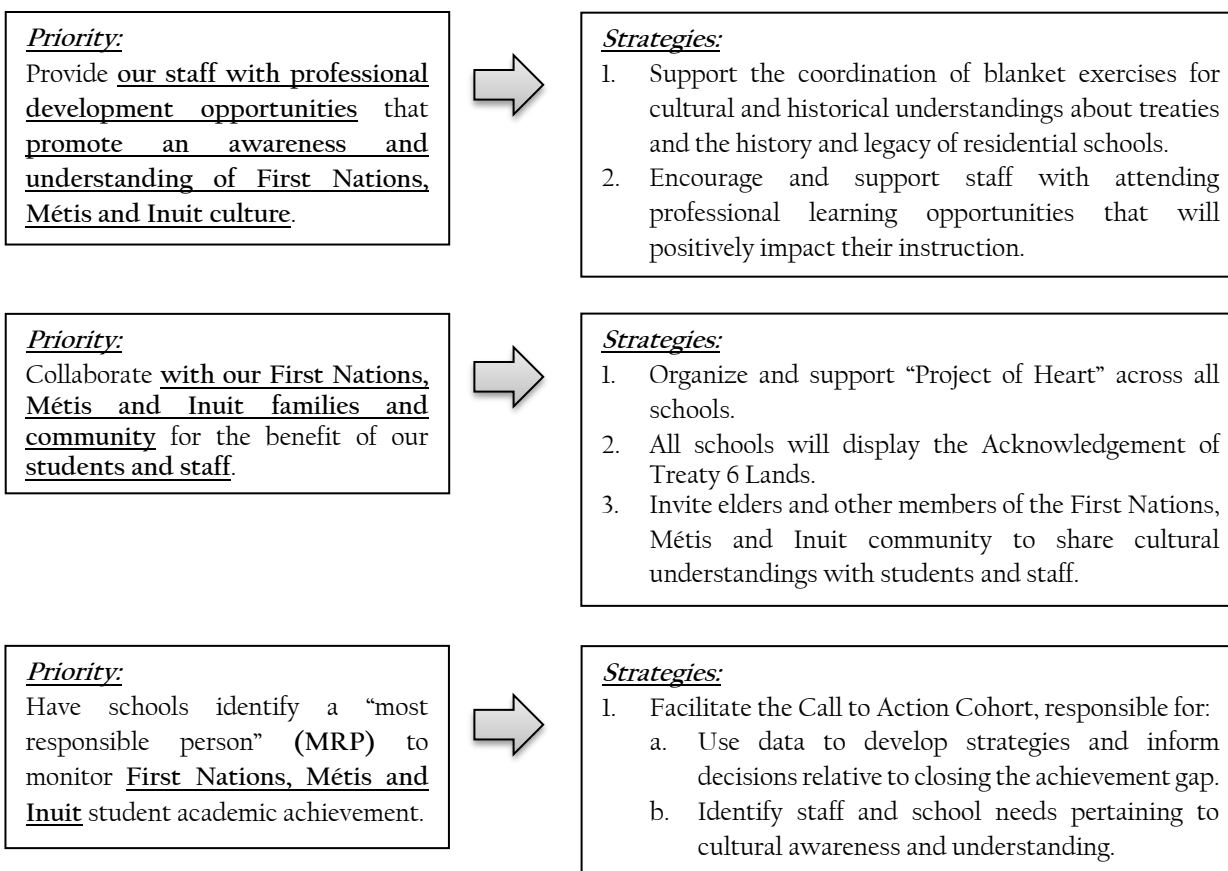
Priority:
Provide our staff with professional development opportunities that promote an awareness and understanding of First Nations, Métis and Inuit culture.

Strategies:
1. Support the coordination of blanket exercises for cultural and historical understandings about treaties and the history and legacy of residential schools.
2. Encourage and support staff with attending professional learning opportunities that will positively impact their instruction.

Priority:
Collaborate with our First Nations, Métis and Inuit families and community for the benefit of our students and staff.

Strategies:
1. Organize and support "Project of Heart" across all schools.
2. All schools will display the Acknowledgement of Treaty 6 Lands.
3. Invite elders and other members of the First Nations, Métis and Inuit community to share cultural understandings with students and staff.

Priority:
Have schools identify a "most responsible person" (MRP) to monitor First Nations, Métis and Inuit student academic achievement.

Strategies:
1. Facilitate the Call to Action Cohort, responsible for:
a. Use data to develop strategies and inform decisions relative to closing the achievement gap.
b. Identify staff and school needs pertaining to cultural awareness and understanding.